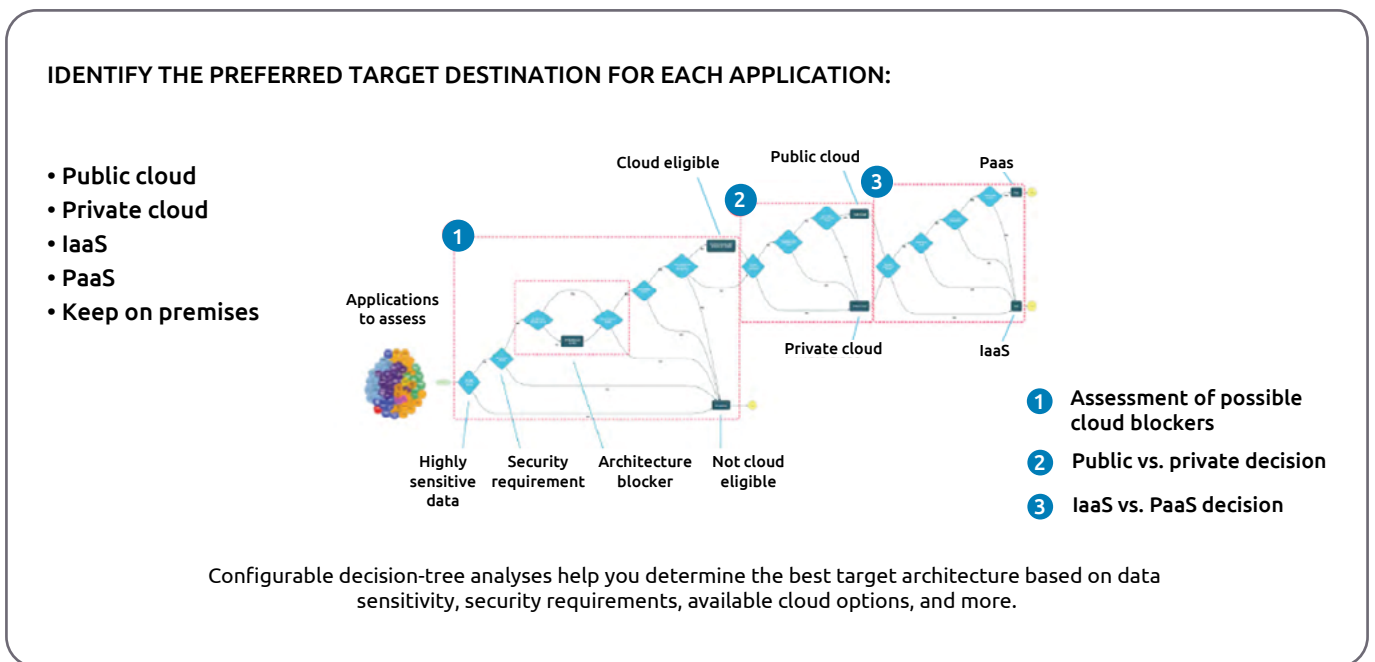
IDENTIFY THE PREFERRED TARGET DESTINATION FOR EACH APPLICATION:

• Public cloud
• Private cloud
• IaaS
• PaaS
• Keep on premises

Applications to assess

Cloud eligible

Public cloud

Paas

1

2

3

Private cloud

IaaS

Highly sensitive data

Security requirement

Architecture blocker

Not cloud eligible

1 Assessment of possible cloud blockers

2 Public vs. private decision

3 IaaS vs. PaaS decision

Configurable decision-tree analyses help you determine the best target architecture based on data sensitivity, security requirements, available cloud options, and more.